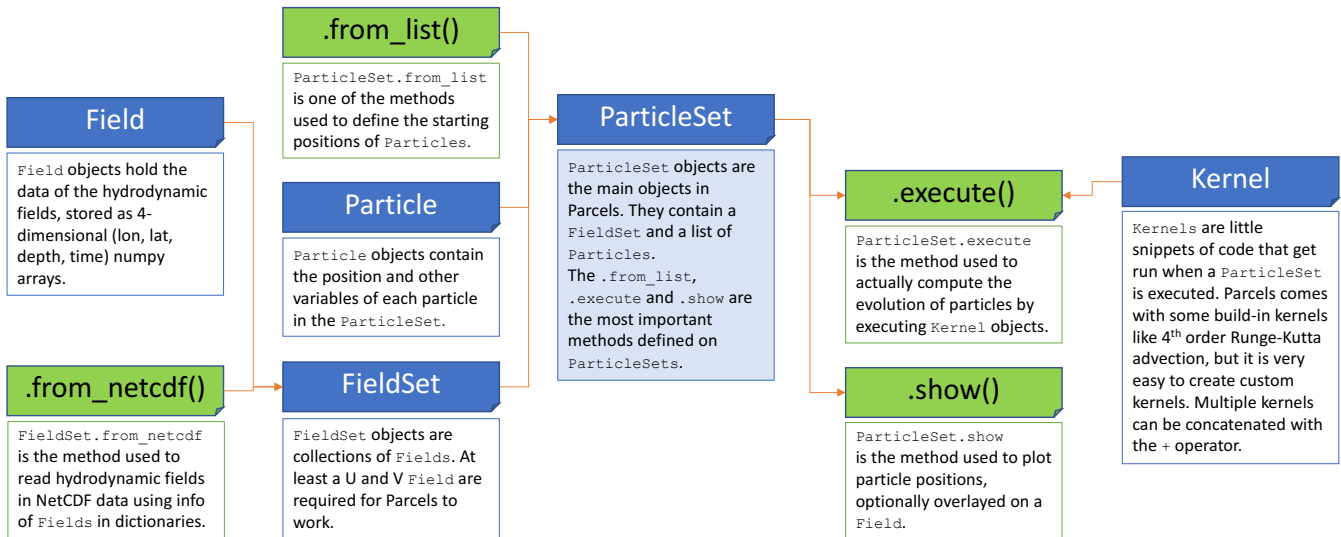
Field

Field objects hold the data of the hydrodynamic fields, stored as 4-dimensional (lon, lat, depth, time) numpy arrays.

.from_netcdf()

FieldSet.from_netcdf is the method used to read hydrodynamic fields in NetCDF data using info of Fields in dictionaries.

.from_list()

ParticleSet.from_list is one of the methods used to define the starting positions of Particles.

Particle

Particle objects contain the position and other variables of each particle in the ParticleSet.

FieldSet

FieldSet objects are collections of Fields. At least a U and V Field are required for Parcels to work.

ParticleSet

ParticleSet objects are the main objects in Parcels. They contain a FieldSet and a list of Particles.
The .from_list, .execute and .show are the most important methods defined on ParticleSets.

.execute()

ParticleSet.execute is the method used to actually compute the evolution of particles by executing Kernel objects.

.show()

ParticleSet.show is the method used to plot particle positions, optionally overlayed on a Field.

Kernel

Kernels are little snippets of code that get run when a ParticleSet is executed. Parcels comes with some build-in kernels like 4$^{th}$ order Runge-Kutta advection, but it is very easy to create custom kernels. Multiple kernels can be concatenated with the + operator.